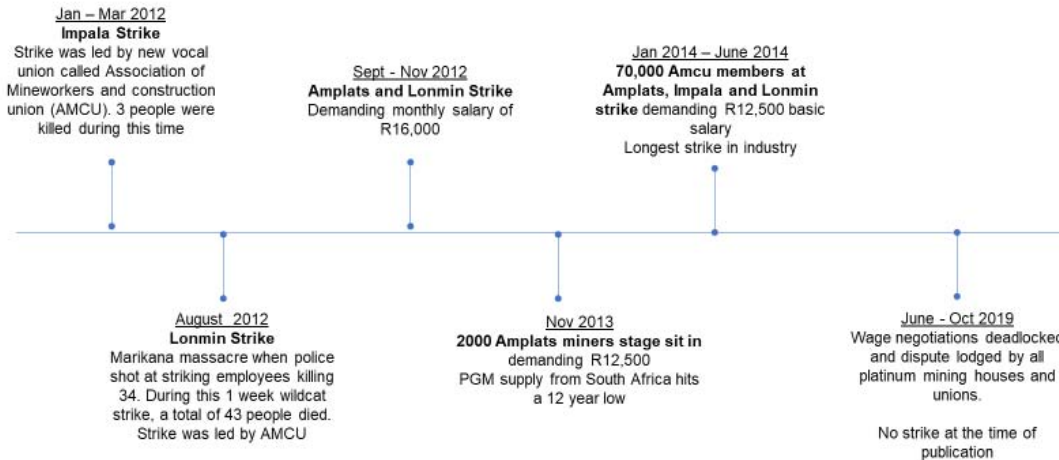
Jan – Mar 2012
**Impala Strike**
Strike was led by new vocal union called Association of Mineworkers and construction union (AMCU). 3 people were killed during this time

August 2012
**Lonmin Strike**
Marikana massacre when police shot at striking employees killing 34. During this 1 week wildcat strike, a total of 43 people died. Strike was led by AMCU

Sept - Nov 2012
**Amplats and Lonmin Strike**
Demanding monthly salary of R16,000

Nov 2013
**2000 Amplats miners stage sit in** demanding R12,500
PGM supply from South Africa hits a 12 year low

Jan 2014 – June 2014
**70,000 Amcu members at Amplats, Impala and Lonmin strike** demanding R12,500 basic salary
Longest strike in industry

June - Oct 2019
Wage negotiations deadlocked and dispute lodged by all platinum mining houses and unions.

No strike at the time of publication